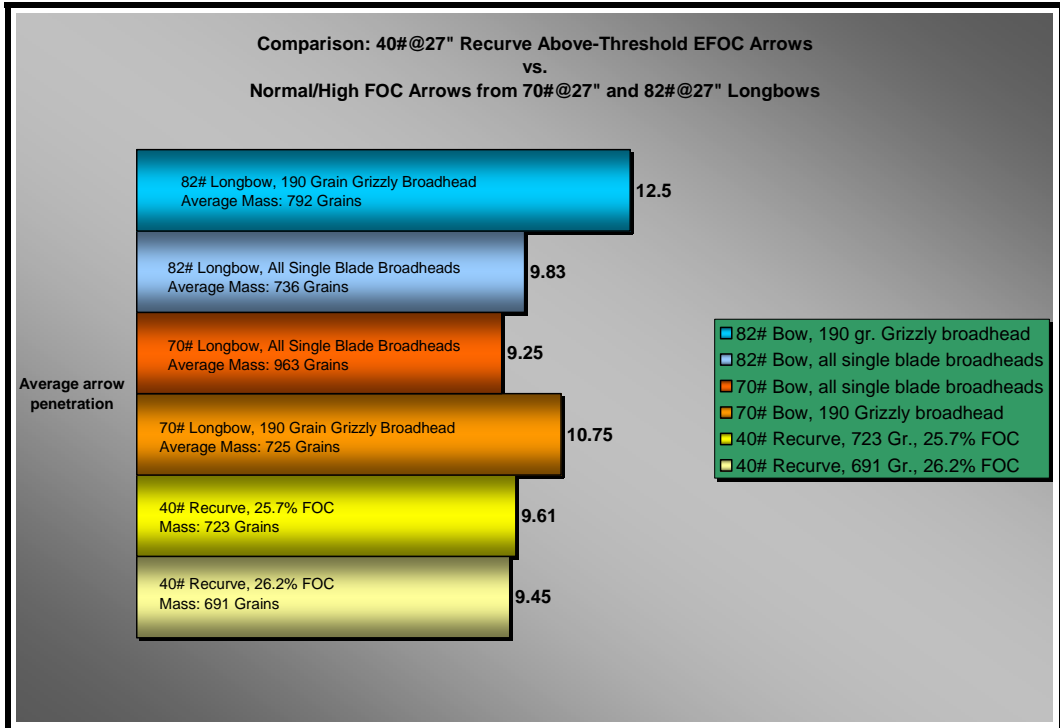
Comparison: 40#@27" Recurve Above-Threshold EFOC Arrows
vs.
Normal/High FOC Arrows from 70#@27" and 82#@27" Longbows

Average arrow penetration

82# Longbow, 190 Grain Grizzly Broadhead
Average Mass: 792 Grains
12.5

82# Longbow, All Single Blade Broadheads
Average Mass: 736 Grains
9.83

70# Longbow, All Single Blade Broadheads
Average Mass: 963 Grains
9.25

70# Longbow, 190 Grain Grizzly Broadhead
Average Mass: 725 Grains
10.75

40# Recurve, 25.7% FOC
Mass: 723 Grains
9.61

40# Recurve, 26.2% FOC
Mass: 691 Grains
9.45

82# Bow, 190 gr. Grizzly broadhead
82# Bow, all single blade broadheads
70# Bow, all single blade broadheads
70# Bow, 190 Grizzly broadhead
40# Recurve, 723 Gr., 25.7% FOC
40# Recurve, 691 Gr., 26.2% FOC